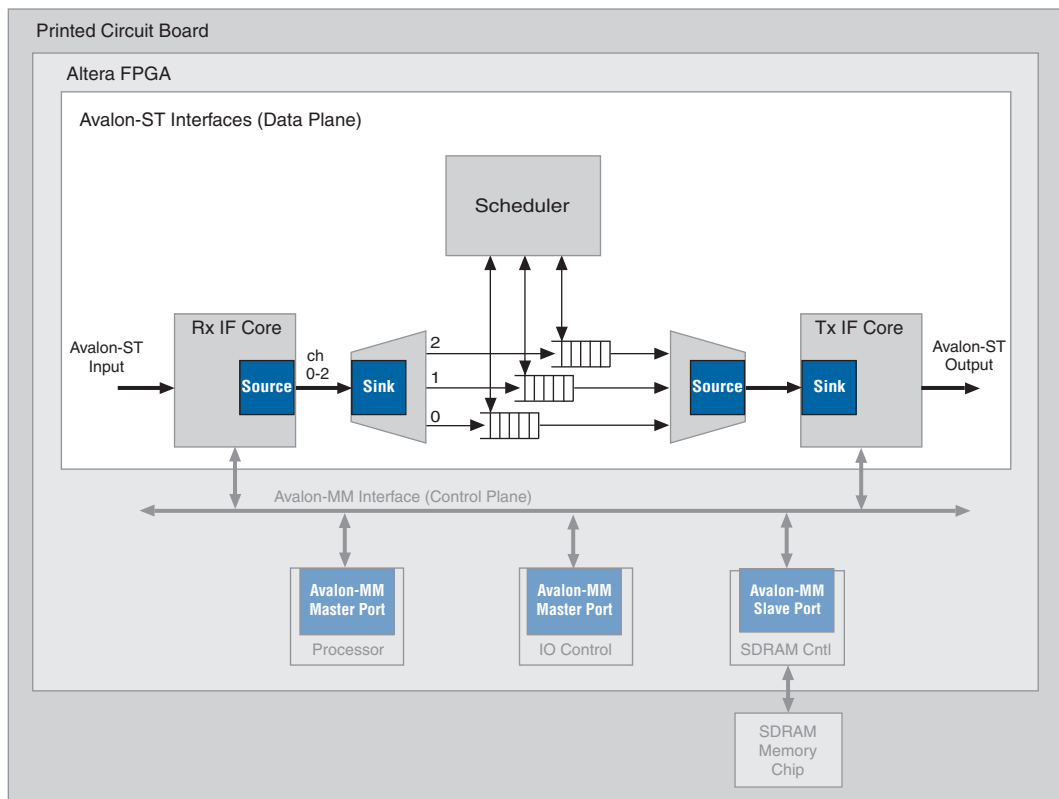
Printed Circuit Board

Altera FPGA

Avalon-ST Interfaces (Data Plane)

Scheduler

Avalon-ST Input

Rx IF Core

Source

ch 0-2

Sink

2

1

0

Source

Tx IF Core

Sink

Avalon-ST Output

Avalon-MM Interface (Control Plane)

Avalon-MM Master Port

Processor

Avalon-MM Master Port

IO Control

Avalon-MM Slave Port

SDRAM Cntl

SDRAM Memory Chip